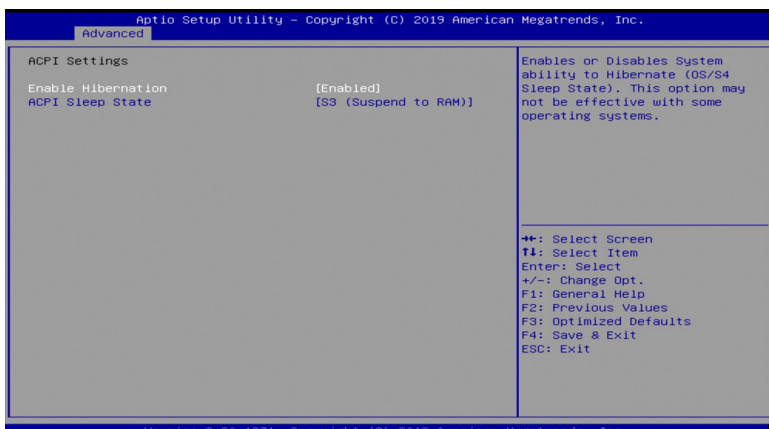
Aptio Setup Utility – Copyright (C) 2019 American Megatrends, Inc.
Advanced

ACPI Settings

Enable Hibernation [Enabled]
ACPI Sleep State [S3 (Suspend to RAM)]

Enables or Disables System ability to Hibernate (OS/S4 Sleep State). This option may not be effective with some operating systems.

→←: Select Screen
↑↓: Select Item
Enter: Select
+/-: Change Opt.
F1: General Help
F2: Previous Values
F3: Optimized Defaults
F4: Save & Exit
ESC: Exit

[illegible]